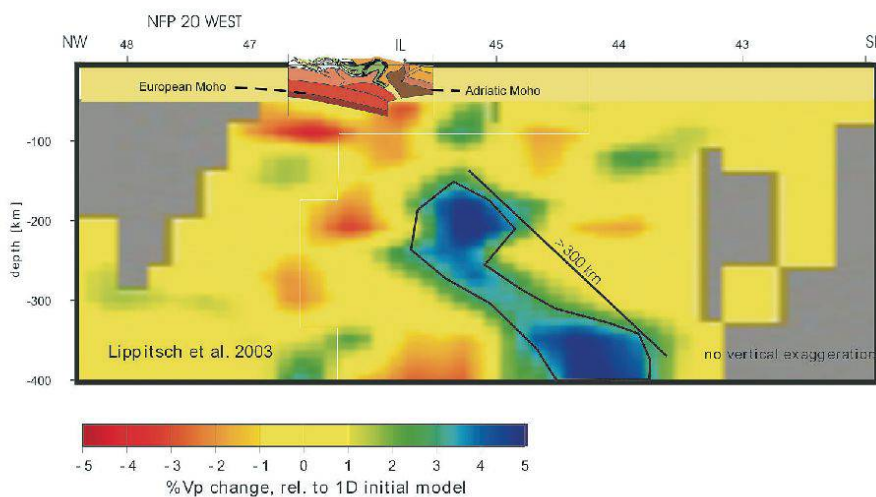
NFP 20 WEST

NW 48 47 IL 45 44 43 SE

European Moho

Adriatic Moho

-100

-200

-300

-400

depth [km]

>300 km

Lippitsch et al. 2003

no vertical exaggeration

-5 -4 -3 -2 -1 0 1 2 3 4 5

%Vp change, rel. to 1D initial model